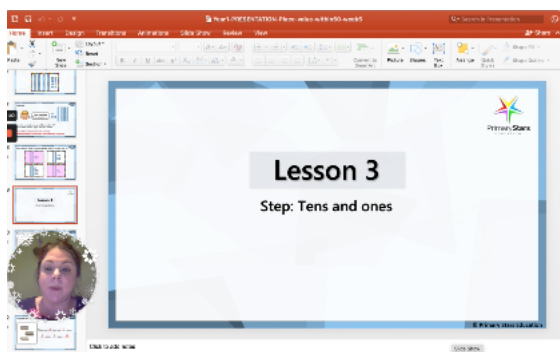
Year1-PRESENTATION-Place-value-within50-week5

Home Insert Design Transitions Animations Slide Show Review View

Share

Paste New Slide

PrimaryStars

Lesson 3

Step: Tens and ones

© Primary Stars Education

Click to add notes